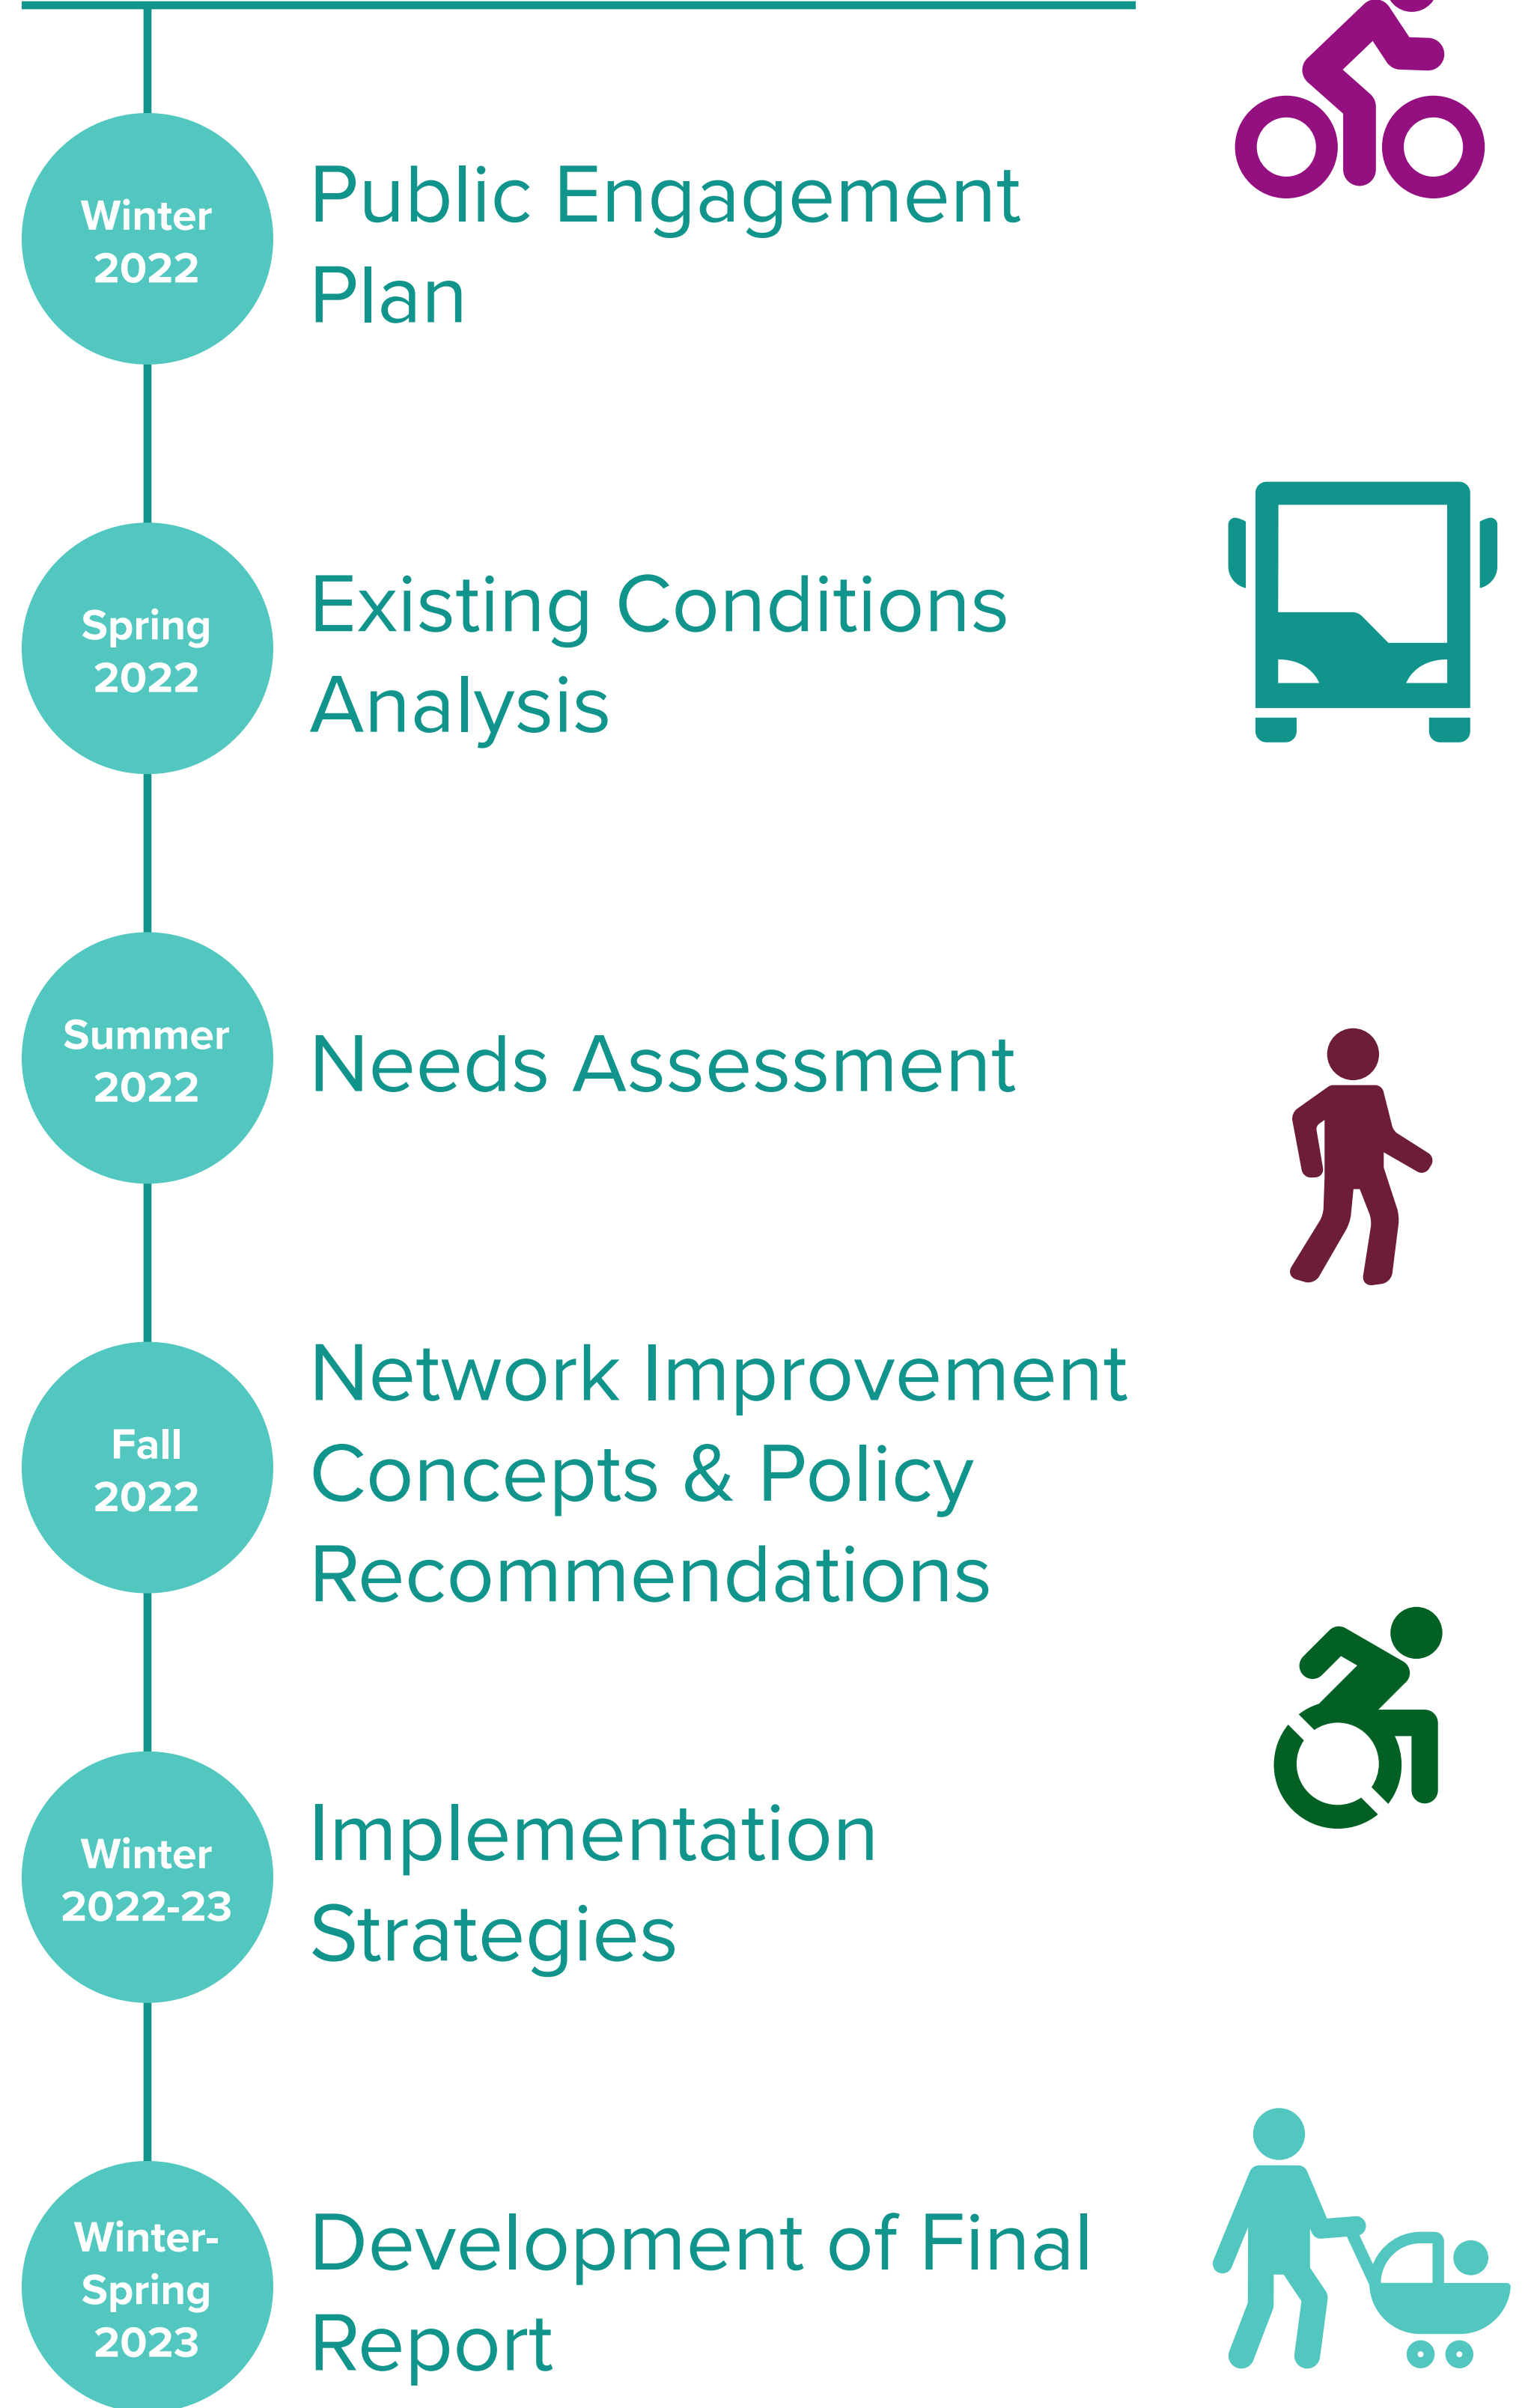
Winter 2022

Public Engagement Plan

Spring 2022

Existing Conditions Analysis

Summer 2022

Needs Assessment

Fall 2022

Network Improvement Concepts & Policy Recommendations

Winter 2022-23

Implementation Strategies

Winter-Spring 2023

Development of Final Report